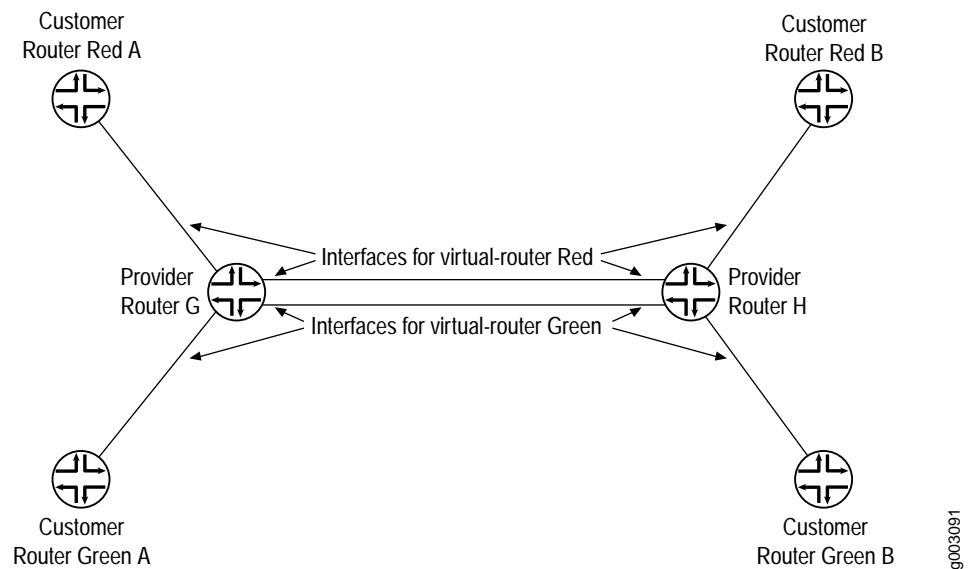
Customer Router Red A

Customer Router Red B

Interfaces for virtual-router Red

Provider Router G

Provider Router H

Interfaces for virtual-router Green

Customer Router Green A

Customer Router Green B

g003091